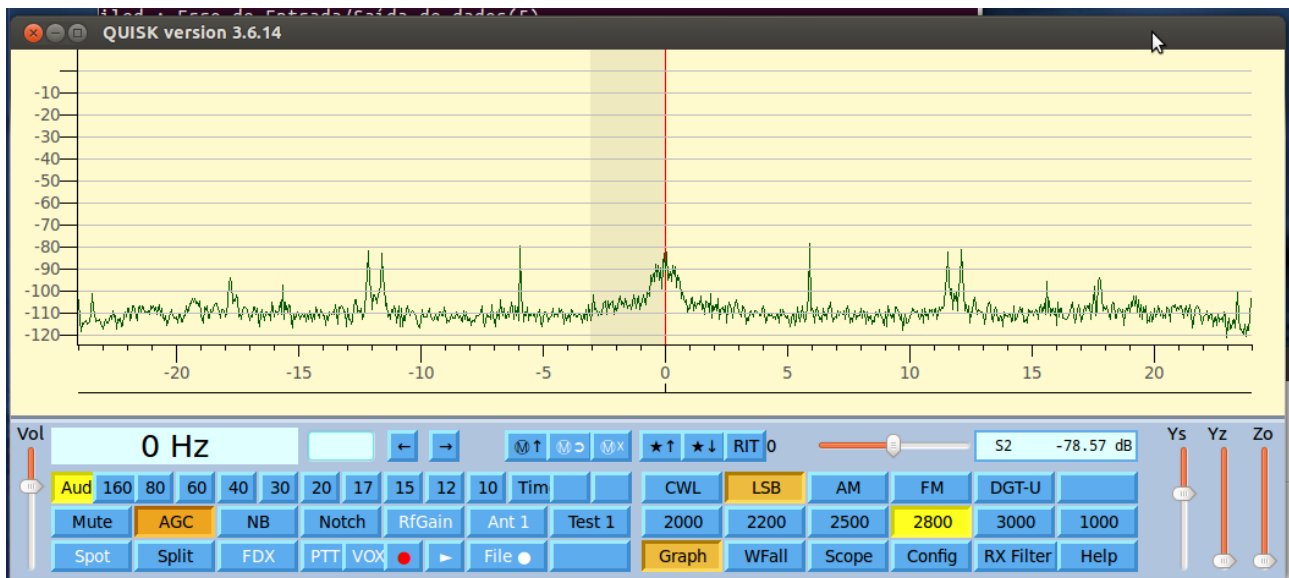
iled : Erro de Entrada/Saída de dados(5)

QUISK version 3.6.14

-10
-20
-30
-40
-50
-60
-70
-80
-90
-100
-110
-120

-20 -15 -10 -5 0 5 10 15 20

Vol
0 Hz
← →
Ⓜ↑ Ⓜↄ Ⓜx
★↑ ★↓ RIT 0
S2 -78.57 dB
Ys Yz Zo

| Aud | 160 | 80 | 60 | 40 | 30 | 20 | 17 | 15 | 12 | 10 | Tim | | |
|---|---|---|---|---|---|---|---|---|---|---|---|---|---|
| Mute | AGC | NB | Notch | RfGain | Ant 1 | Test 1 | | | | | | | |
| Spot | Split | FDX | PTT | VOX | ● | ► | File ● | | | | | | |

| CWL | LSB | AM | FM | DGT-U | |
|---|---|---|---|---|---|
| 2000 | 2200 | 2500 | 2800 | 3000 | 1000 |
| Graph | WFall | Scope | Config | RX Filter | Help |